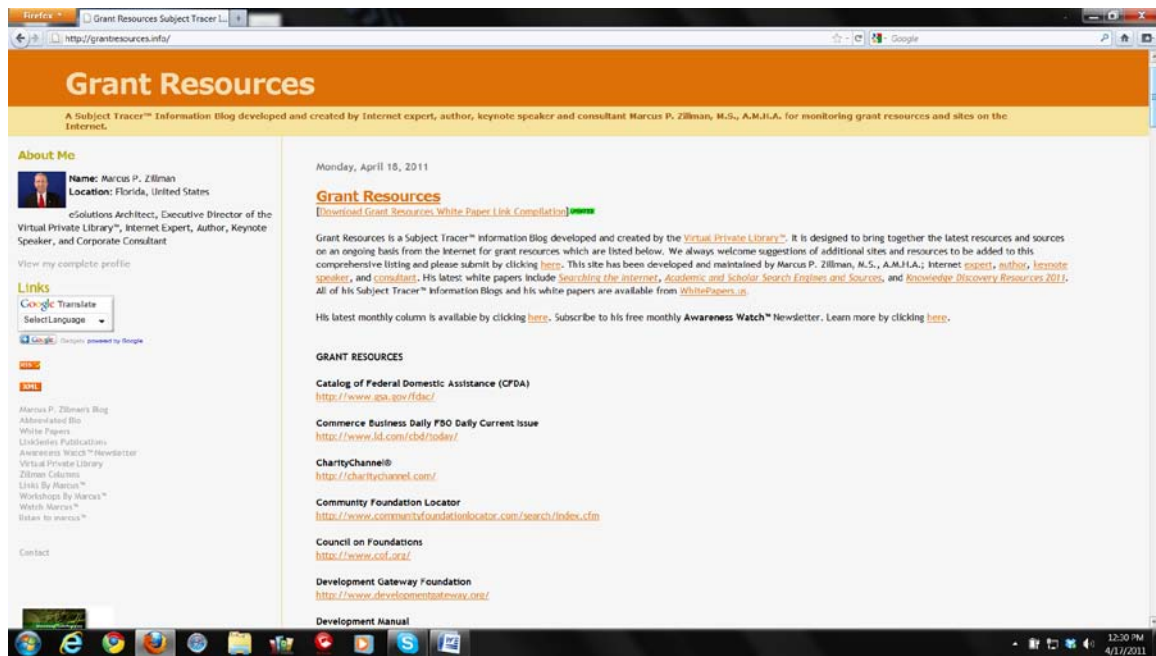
Firefox | Grant Resources Subject Tracer I... | +

http://grantresources.info/

Google

Grant Resources

A Subject Tracer™ Information Blog developed and created by Internet expert, author, keynote speaker and consultant Marcus P. Zillman, M.S., A.M.H.A. for monitoring grant resources and sites on the Internet.

About Me

Name: Marcus P. Zillman
Location: Florida, United States

eSolutions Architect, Executive Director of the Virtual Private Library™, Internet Expert, Author, Keynote Speaker, and Corporate Consultant

View my complete profile

Links

Google Translate
Select Language

Google powered by Google

RSS

XML

Marcus P. Zillman's Blog
Abbreviated Bio
White Papers
LinkSeries Publications
Awareness Watch™ Newsletter
Virtual Private Library
Zillman Columns
Links By Marcus™
Workshops By Marcus™
Watch Marcus™
listen to marcus™

Contact

Monday, April 18, 2011

Grant Resources

[Download Grant Resources White Paper Link Compilation] UPDATED

Grant Resources is a Subject Tracer™ Information Blog developed and created by the Virtual Private Library™. It is designed to bring together the latest resources and sources on an ongoing basis from the Internet for grant resources which are listed below. We always welcome suggestions of additional sites and resources to be added to this comprehensive listing and please submit by clicking here. This site has been developed and maintained by Marcus P. Zillman, M.S., A.M.H.A.; Internet expert, author, keynote speaker, and consultant. His latest white papers include Searching the Internet, Academic and Scholar Search Engines and Sources, and Knowledge Discovery Resources 2011. All of his Subject Tracer™ Information Blogs and his white papers are available from WhitePapers.us.

His latest monthly column is available by clicking here. Subscribe to his free monthly Awareness Watch™ Newsletter. Learn more by clicking here.

GRANT RESOURCES

Catalog of Federal Domestic Assistance (CFDA)
http://www.gsa.gov/fdac/

Commerce Business Daily FBO Daily Current Issue
http://www.ld.com/cbd/today/

CharityChannel®
http://charitychannel.com/

Community Foundation Locator
http://www.communityfoundationlocator.com/search/index.cfm

Council on Foundations
http://www.cof.org/

Development Gateway Foundation
http://www.developmentgateway.org/

Development Manual

12:30 PM
4/17/2011